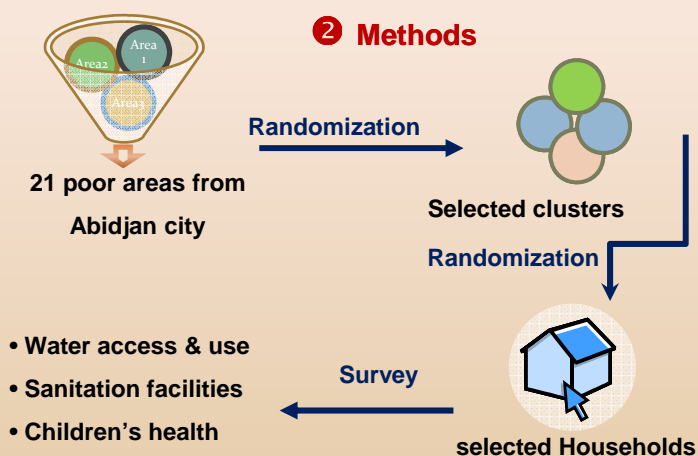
❷ Methods

Area2

Area 1

Area3

21 poor areas from Abidjan city

Randomization

Selected clusters

Randomization

• Water access & use

• Sanitation facilities

• Children's health

Survey

selected Households